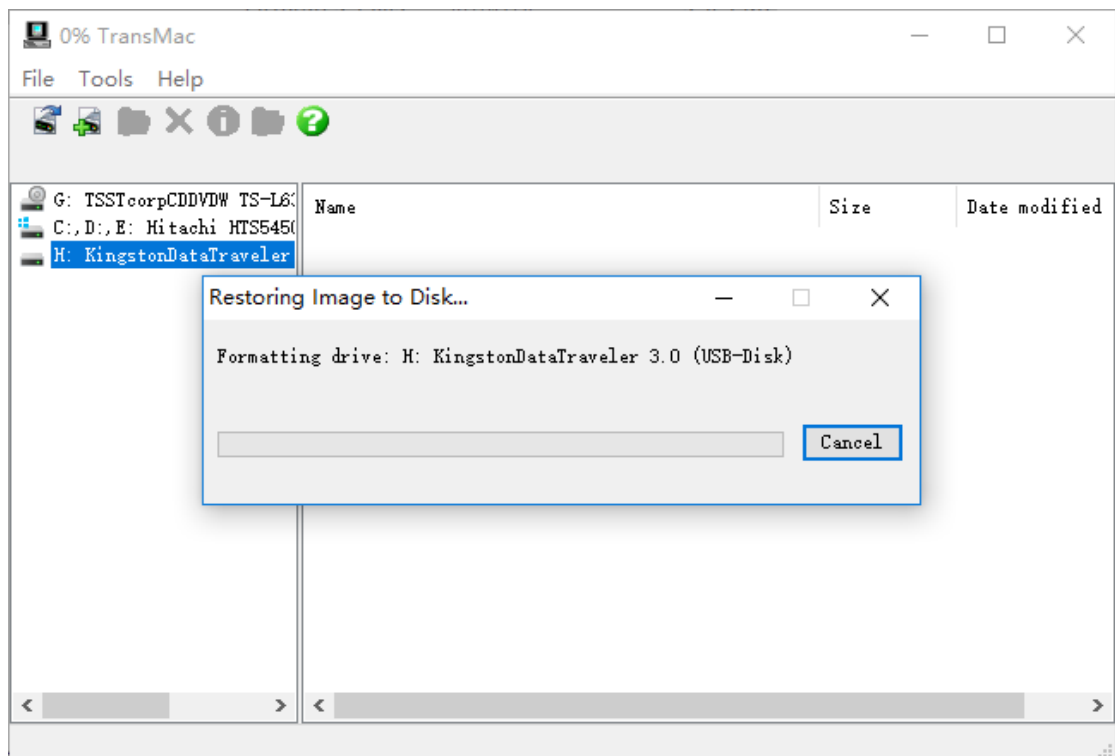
0% TransMac

File Tools Help

G: TSSTcorpCDDVDW TS-L63
C:,D:,E: Hitachi HTS5450
H: KingstonDataTraveler

| Name | Size | Date modified |
|---|---|---|

Restoring Image to Disk...

Formatting drive: H: KingstonDataTraveler 3.0 (USB-Disk)

Cancel